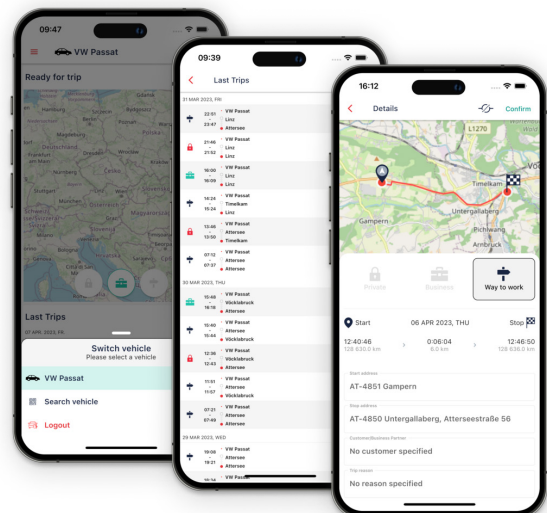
09:47

VW Passat

Ready for trip

Last Trips

07 APR 2023, FRI

Switch vehicle
Please select a vehicle

VW Passat

Search vehicle

Logout

09:39

Last Trips

31 MAR 2023, FRI

22:51 VW Passat
Linz
23:47 Attersee

21:46 VW Passat
Linz
21:52 Linz

16:00 VW Passat
Linz
16:09 Linz

14:24 VW Passat
Timelkam
15:24 Linz

13:46 VW Passat
Attersee
13:50 Timelkam

07:12 VW Passat
Attersee
07:37 Attersee

30 MAR 2023, THU

15:49 VW Passat
Vöcklabruck
16:31 Attersee

15:40 VW Passat
Vöcklabruck
15:44 Vöcklabruck

12:36 VW Passat
Attersee
12:43 Vöcklabruck

11:51 VW Passat
Attersee
11:57 Vöcklabruck

07:21 VW Passat
Attersee
07:43 Attersee

29 MAR 2023, WED

19:08 VW Passat
Attersee
19:21 Attersee

VW Passat

16:12

Details

Confirm

L1270

Timelkam

Untergallaberg

Gampern

Pichlwang

Anbruck

Private

Business

Way to work

Start

06 APR 2023, THU

Stop

12:40:46
128 630.0 km

0:06:04
6.0 km

12:46:50
128 636.0 km

Start address
AT-4851 Gampern

Stop address
AT-4850 Untergallaberg, Atterseestraße 56

Customer/Business Partner
No customer specified

Trip reason
No reason specified